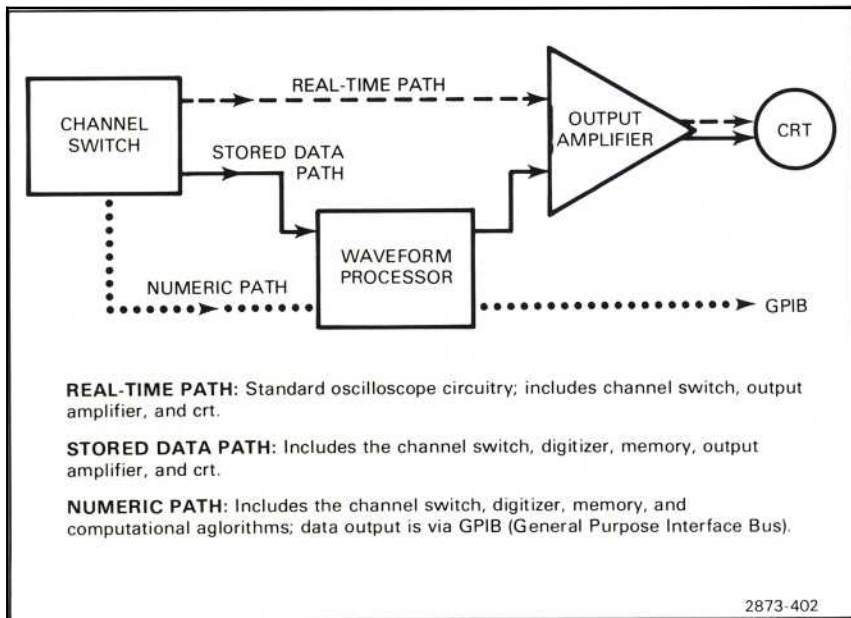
CHANNEL SWITCH

REAL-TIME PATH

STORED DATA PATH

OUTPUT AMPLIFIER

CRT

WAVEFORM PROCESSOR

NUMERIC PATH

GPIB

**REAL-TIME PATH:** Standard oscilloscope circuitry; includes channel switch, output amplifier, and crt.

**STORED DATA PATH:** Includes the channel switch, digitizer, memory, output amplifier, and crt.

**NUMERIC PATH:** Includes the channel switch, digitizer, memory, and computational aglorithms; data output is via GPIB (General Purpose Interface Bus).

2873-402